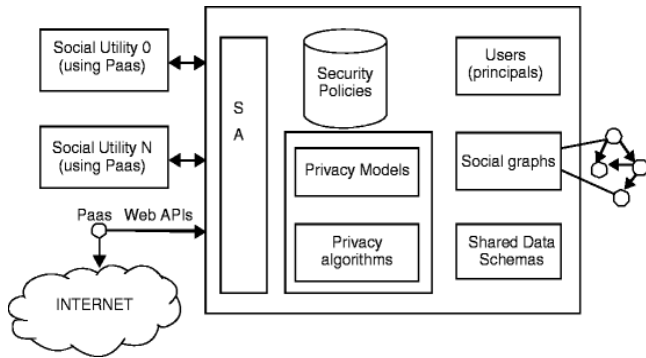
Social Utility 0 (using Paas)

Social Utility N (using Paas)

Paas

Web APIs

INTERNET

S
A

Security Policies

Privacy Models

Privacy algorithms

Users (principals)

Social graphs

Shared Data Schemas